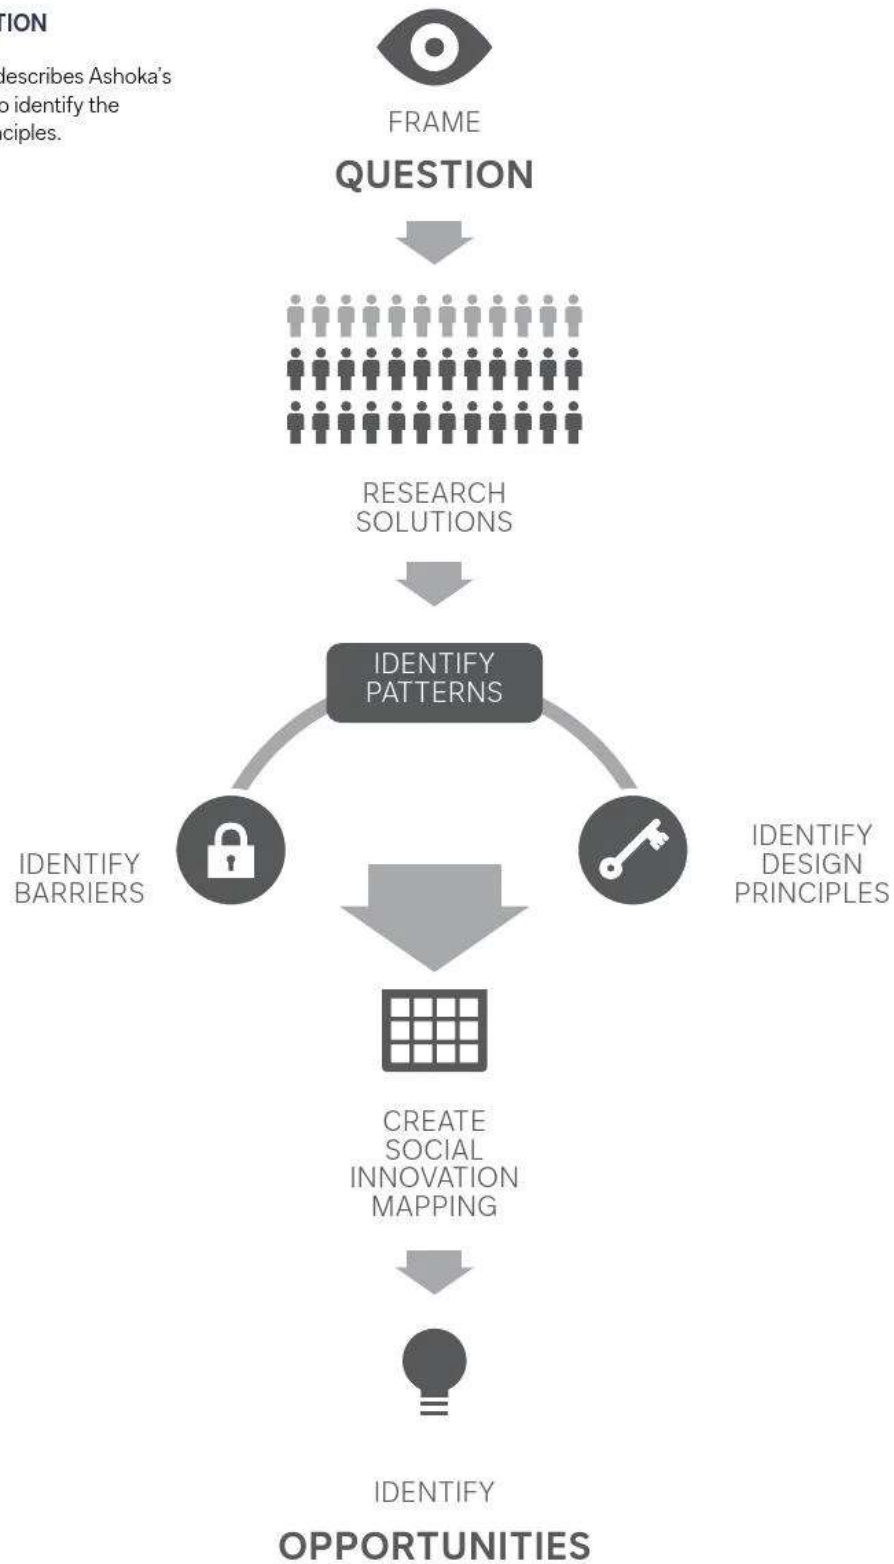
TION

describes Ashoka's
o identify the
nciples.

FRAME

QUESTION

RESEARCH SOLUTIONS

IDENTIFY PATTERNS

IDENTIFY BARRIERS

IDENTIFY DESIGN PRINCIPLES

CREATE SOCIAL INNOVATION MAPPING

IDENTIFY

OPPORTUNITIES